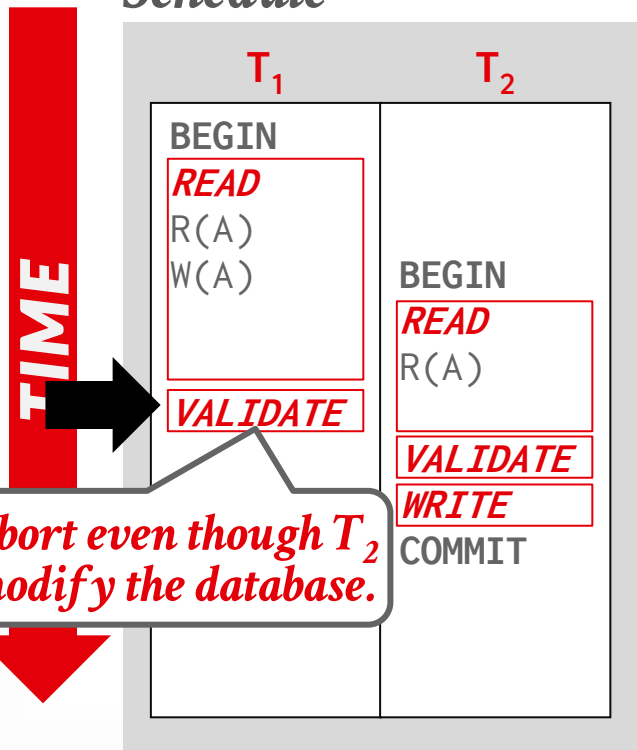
Schedule

TIME

| $T_1$ | $T_2$ |
|---|---|
| BEGIN | |
| READ | |
| R(A) | |
| W(A) | BEGIN |
| | READ |
| | R(A) |
| VALIDATE | |
| | VALIDATE |
| | WRITE |
| | COMMIT |

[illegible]bort even though $T_2$ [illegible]odify the database.